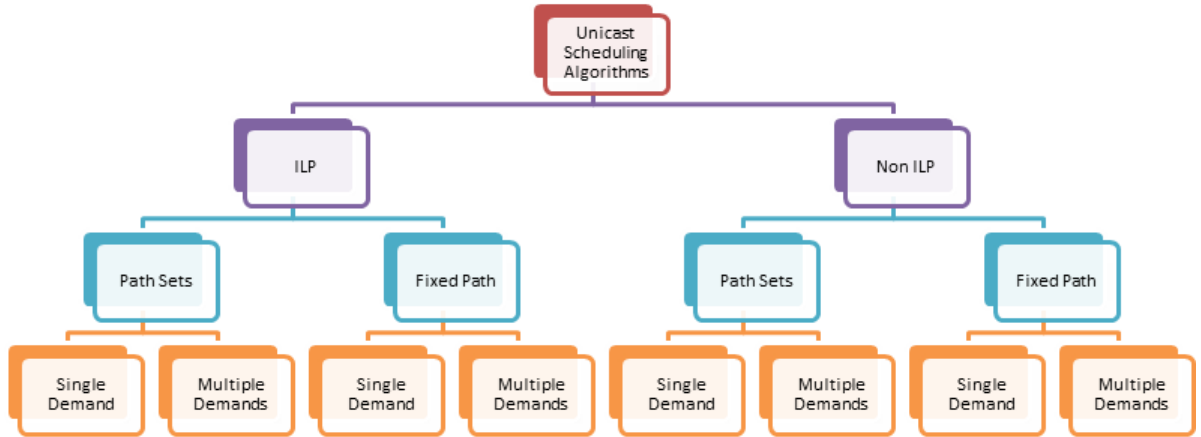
Unicast Scheduling Algorithms

ILP

Non ILP

Path Sets

Fixed Path

Path Sets

Fixed Path

Single Demand

Multiple Demands

Single Demand

Multiple Demands

Single Demand

Multiple Demands

Single Demand

Multiple Demands